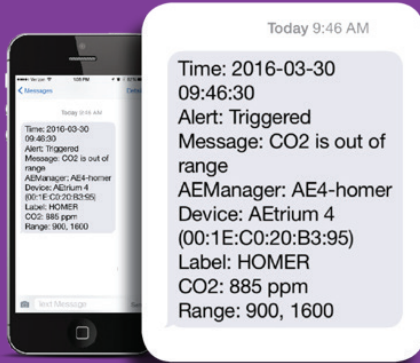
Verizon LTE 1:28 PM

< Messages Details

Today 9:46 AM

Time: 2016-03-30 09:46:30
Alert: Triggered
Message: CO2 is out of range
AEManager: AE4-homer
Device: AEtrium 4 (00:1E:C0:20:B3:95)
Label: HOMER
CO2: 885 ppm
Range: 900, 1600

Text Message

Today 9:46 AM

Time: 2016-03-30 09:46:30
Alert: Triggered
Message: CO2 is out of range
AEManager: AE4-homer
Device: AEtrium 4 (00:1E:C0:20:B3:95)
Label: HOMER
CO2: 885 ppm
Range: 900, 1600